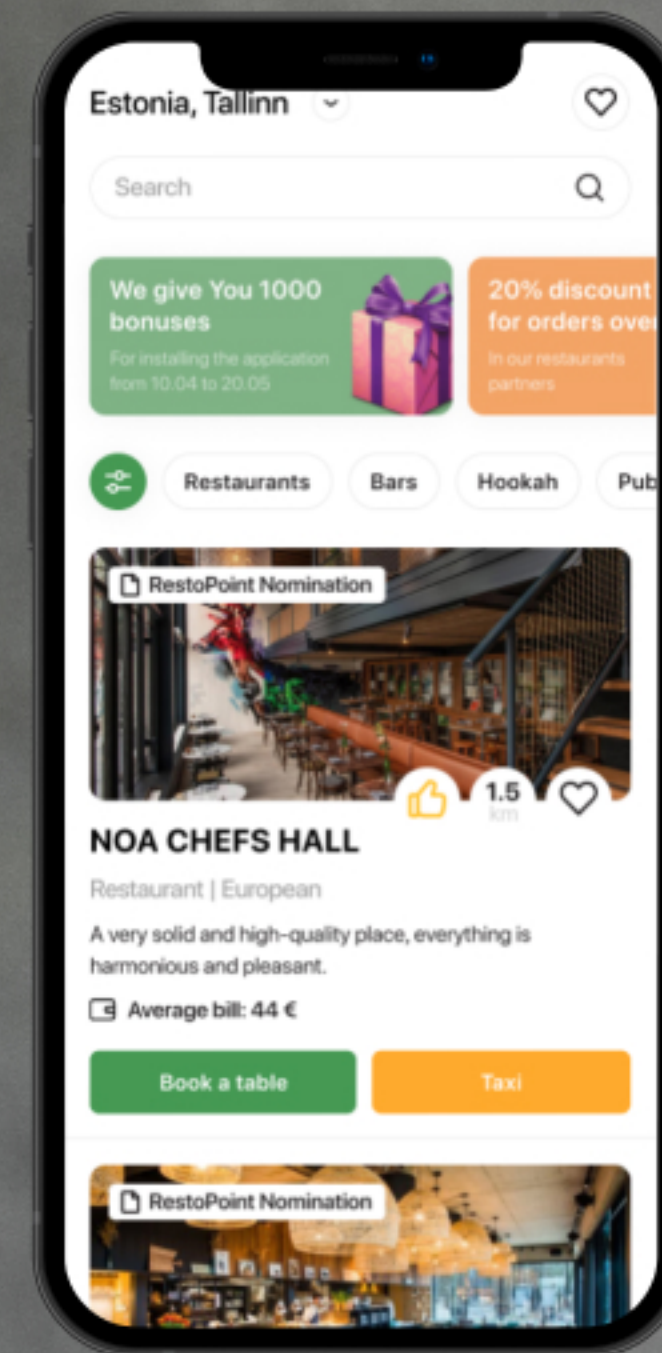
Estonia, Tallinn

Search

We give You 1000 bonuses
For installing the application from 10.04 to 20.05

20% discount for orders ove
In our restaurants partners

Restaurants Bars Hookah Pub

RestoPoint Nomination

1.5 km

NOA CHEFS HALL

Restaurant | European

A very solid and high-quality place, everything is harmonious and pleasant.

Average bill: 44 €

Book a table

Taxi

RestoPoint Nomination